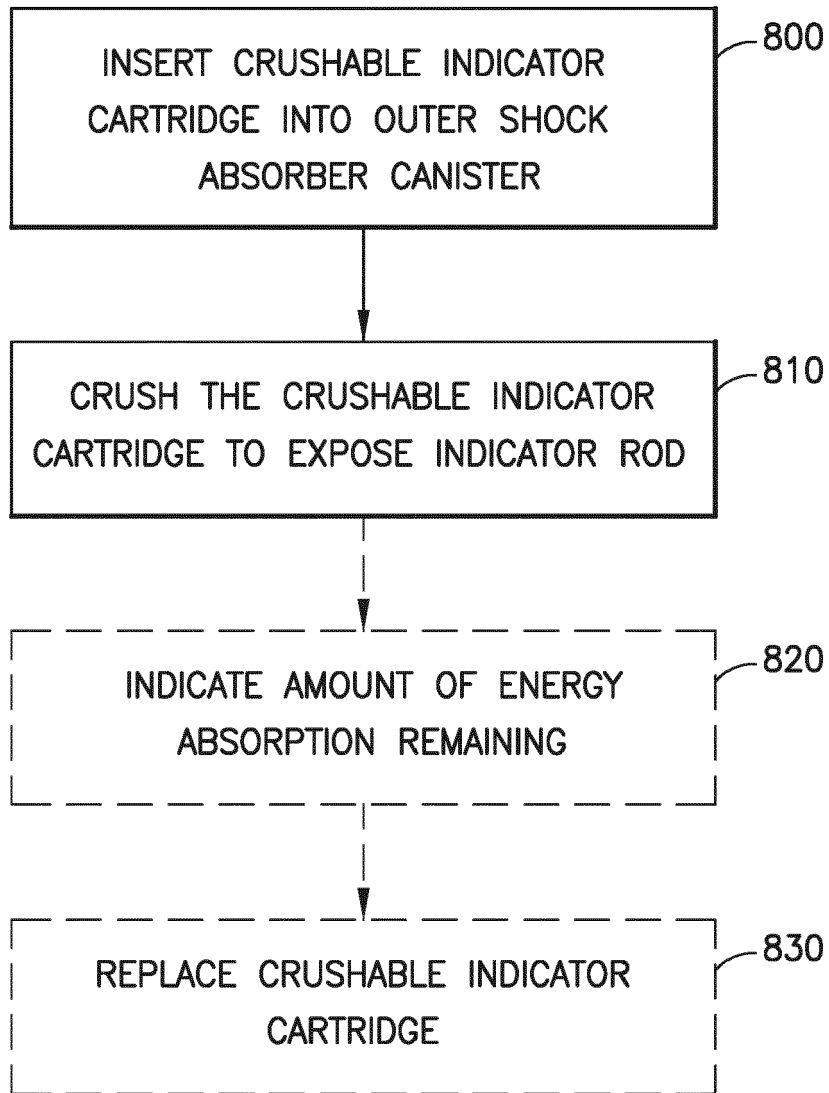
INSERT CRUSHABLE INDICATOR CARTRIDGE INTO OUTER SHOCK ABSORBER CANISTER

800

CRUSH THE CRUSHABLE INDICATOR CARTRIDGE TO EXPOSE INDICATOR ROD

810

INDICATE AMOUNT OF ENERGY ABSORPTION REMAINING

820

REPLACE CRUSHABLE INDICATOR CARTRIDGE

830